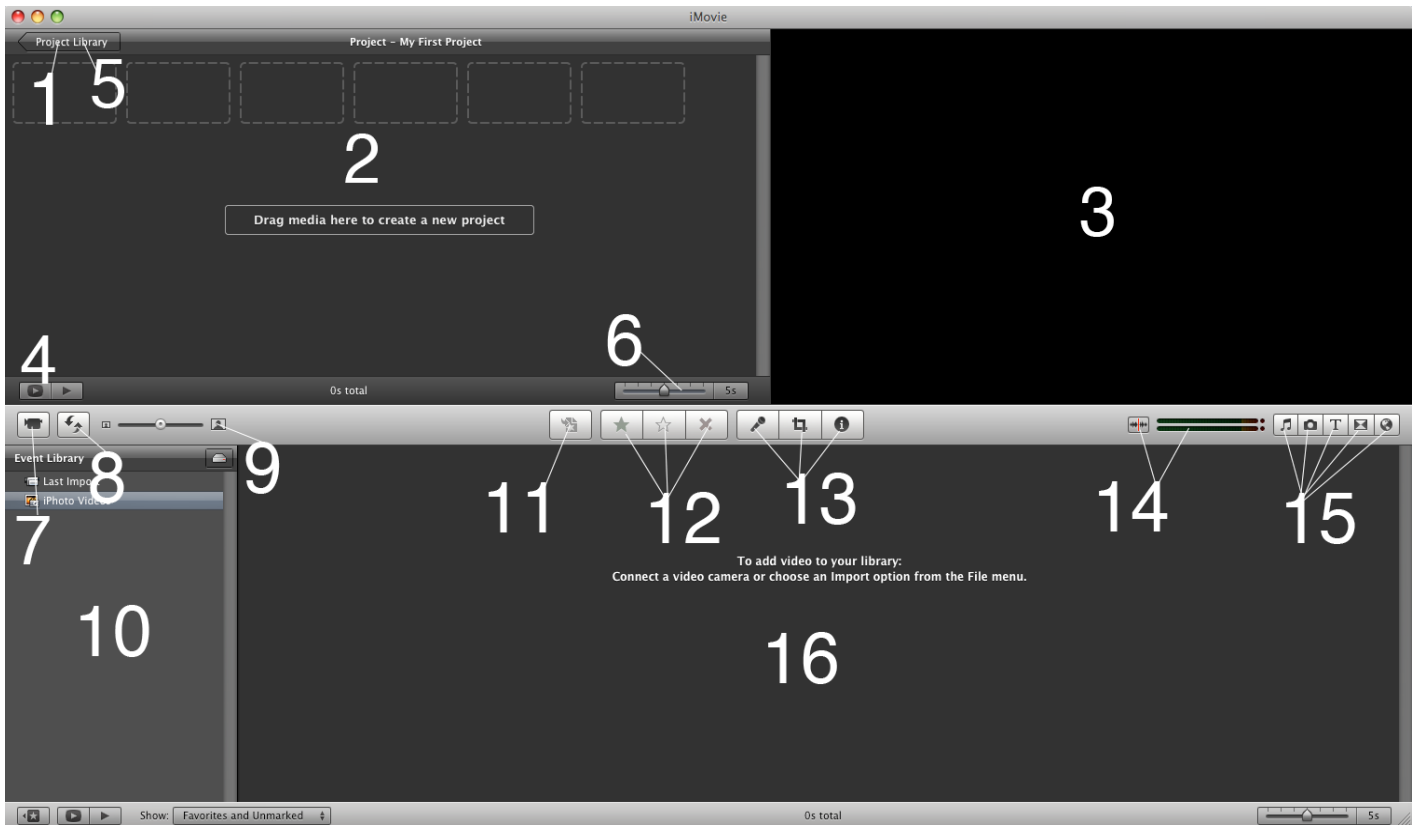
iMovie

Project Library

Project – My First Project

1 5

2

3

Drag media here to create a new project

4

6

0s total

5s

8

9

Event Library

Last Import

iPhoto Videos

7

10

11

12

13

14

15

To add video to your library:
Connect a video camera or choose an Import option from the File menu.

16

Show: Favorites and Unmarked

0s total

5s